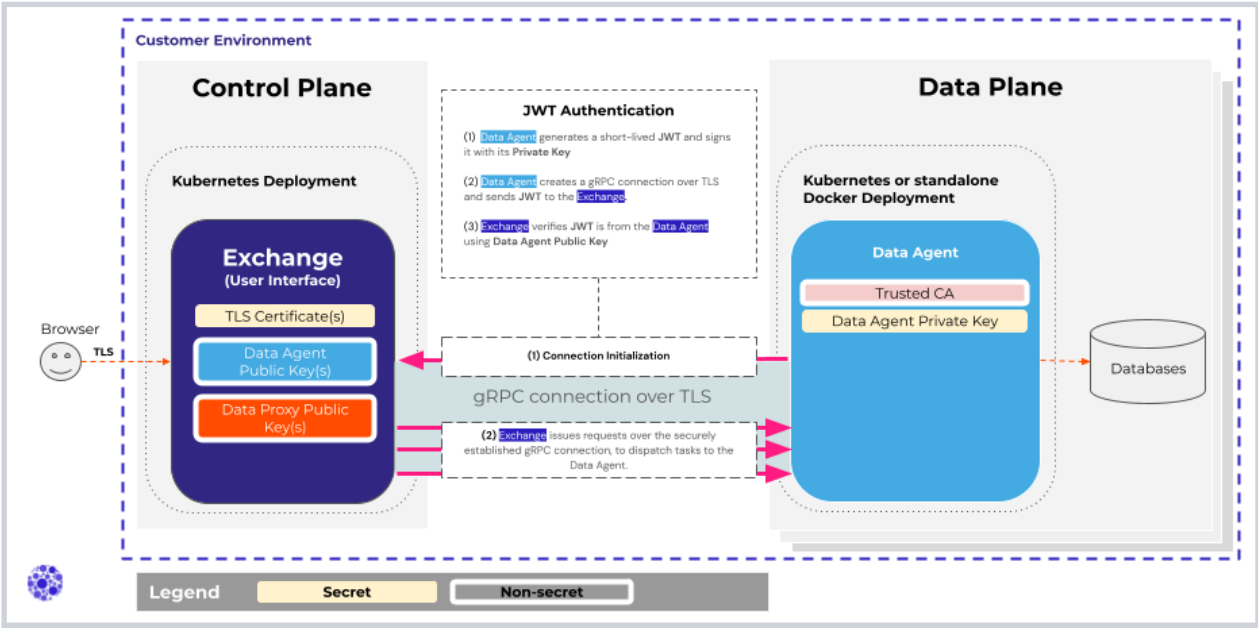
Customer Environment

Control Plane

Kubernetes Deployment

Exchange
(User Interface)

TLS Certificate(s)

Data Agent Public Key(s)

Data Proxy Public Key(s)

Browser

TLS

JWT Authentication

(1) Data Agent generates a short-lived JWT and signs it with its Private Key

(2) Data Agent creates a gRPC connection over TLS and sends JWT to the Exchange.

(3) Exchange verifies JWT is from the Data Agent using Data Agent Public Key

(1) Connection Initialization

gRPC connection over TLS

(2) Exchange issues requests over the securely established gRPC connection, to dispatch tasks to the Data Agent.

Data Plane

Kubernetes or standalone Docker Deployment

Data Agent

Trusted CA

Data Agent Private Key

Databases

Legend

Secret

Non-secret